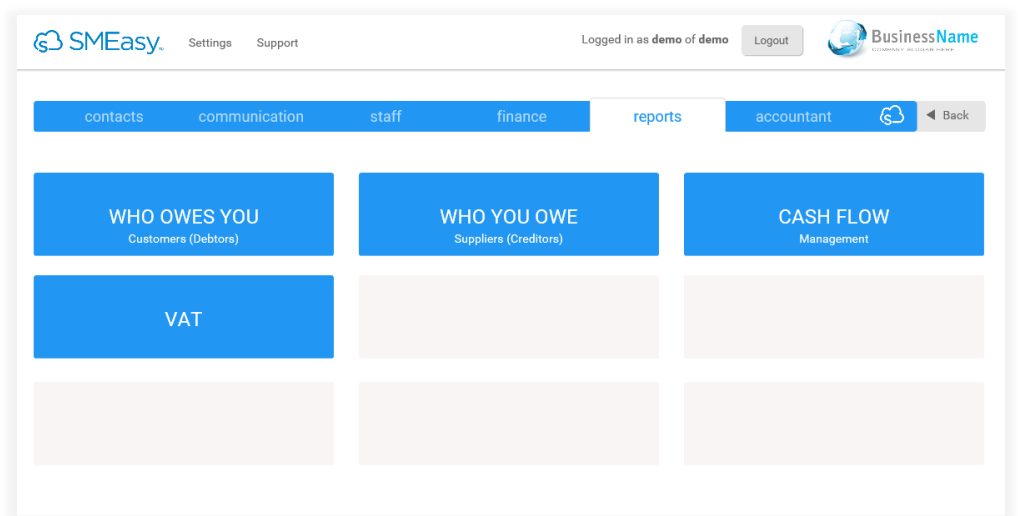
SMEasy™ Settings Support

Logged in as **demo** of **demo** Logout

BusinessName
COMPANY SLOGAN HERE

contacts communication staff finance reports accountant Back

WHO OWES YOU
Customers (Debtors)

WHO YOU OWE
Suppliers (Creditors)

CASH FLOW
Management

VAT